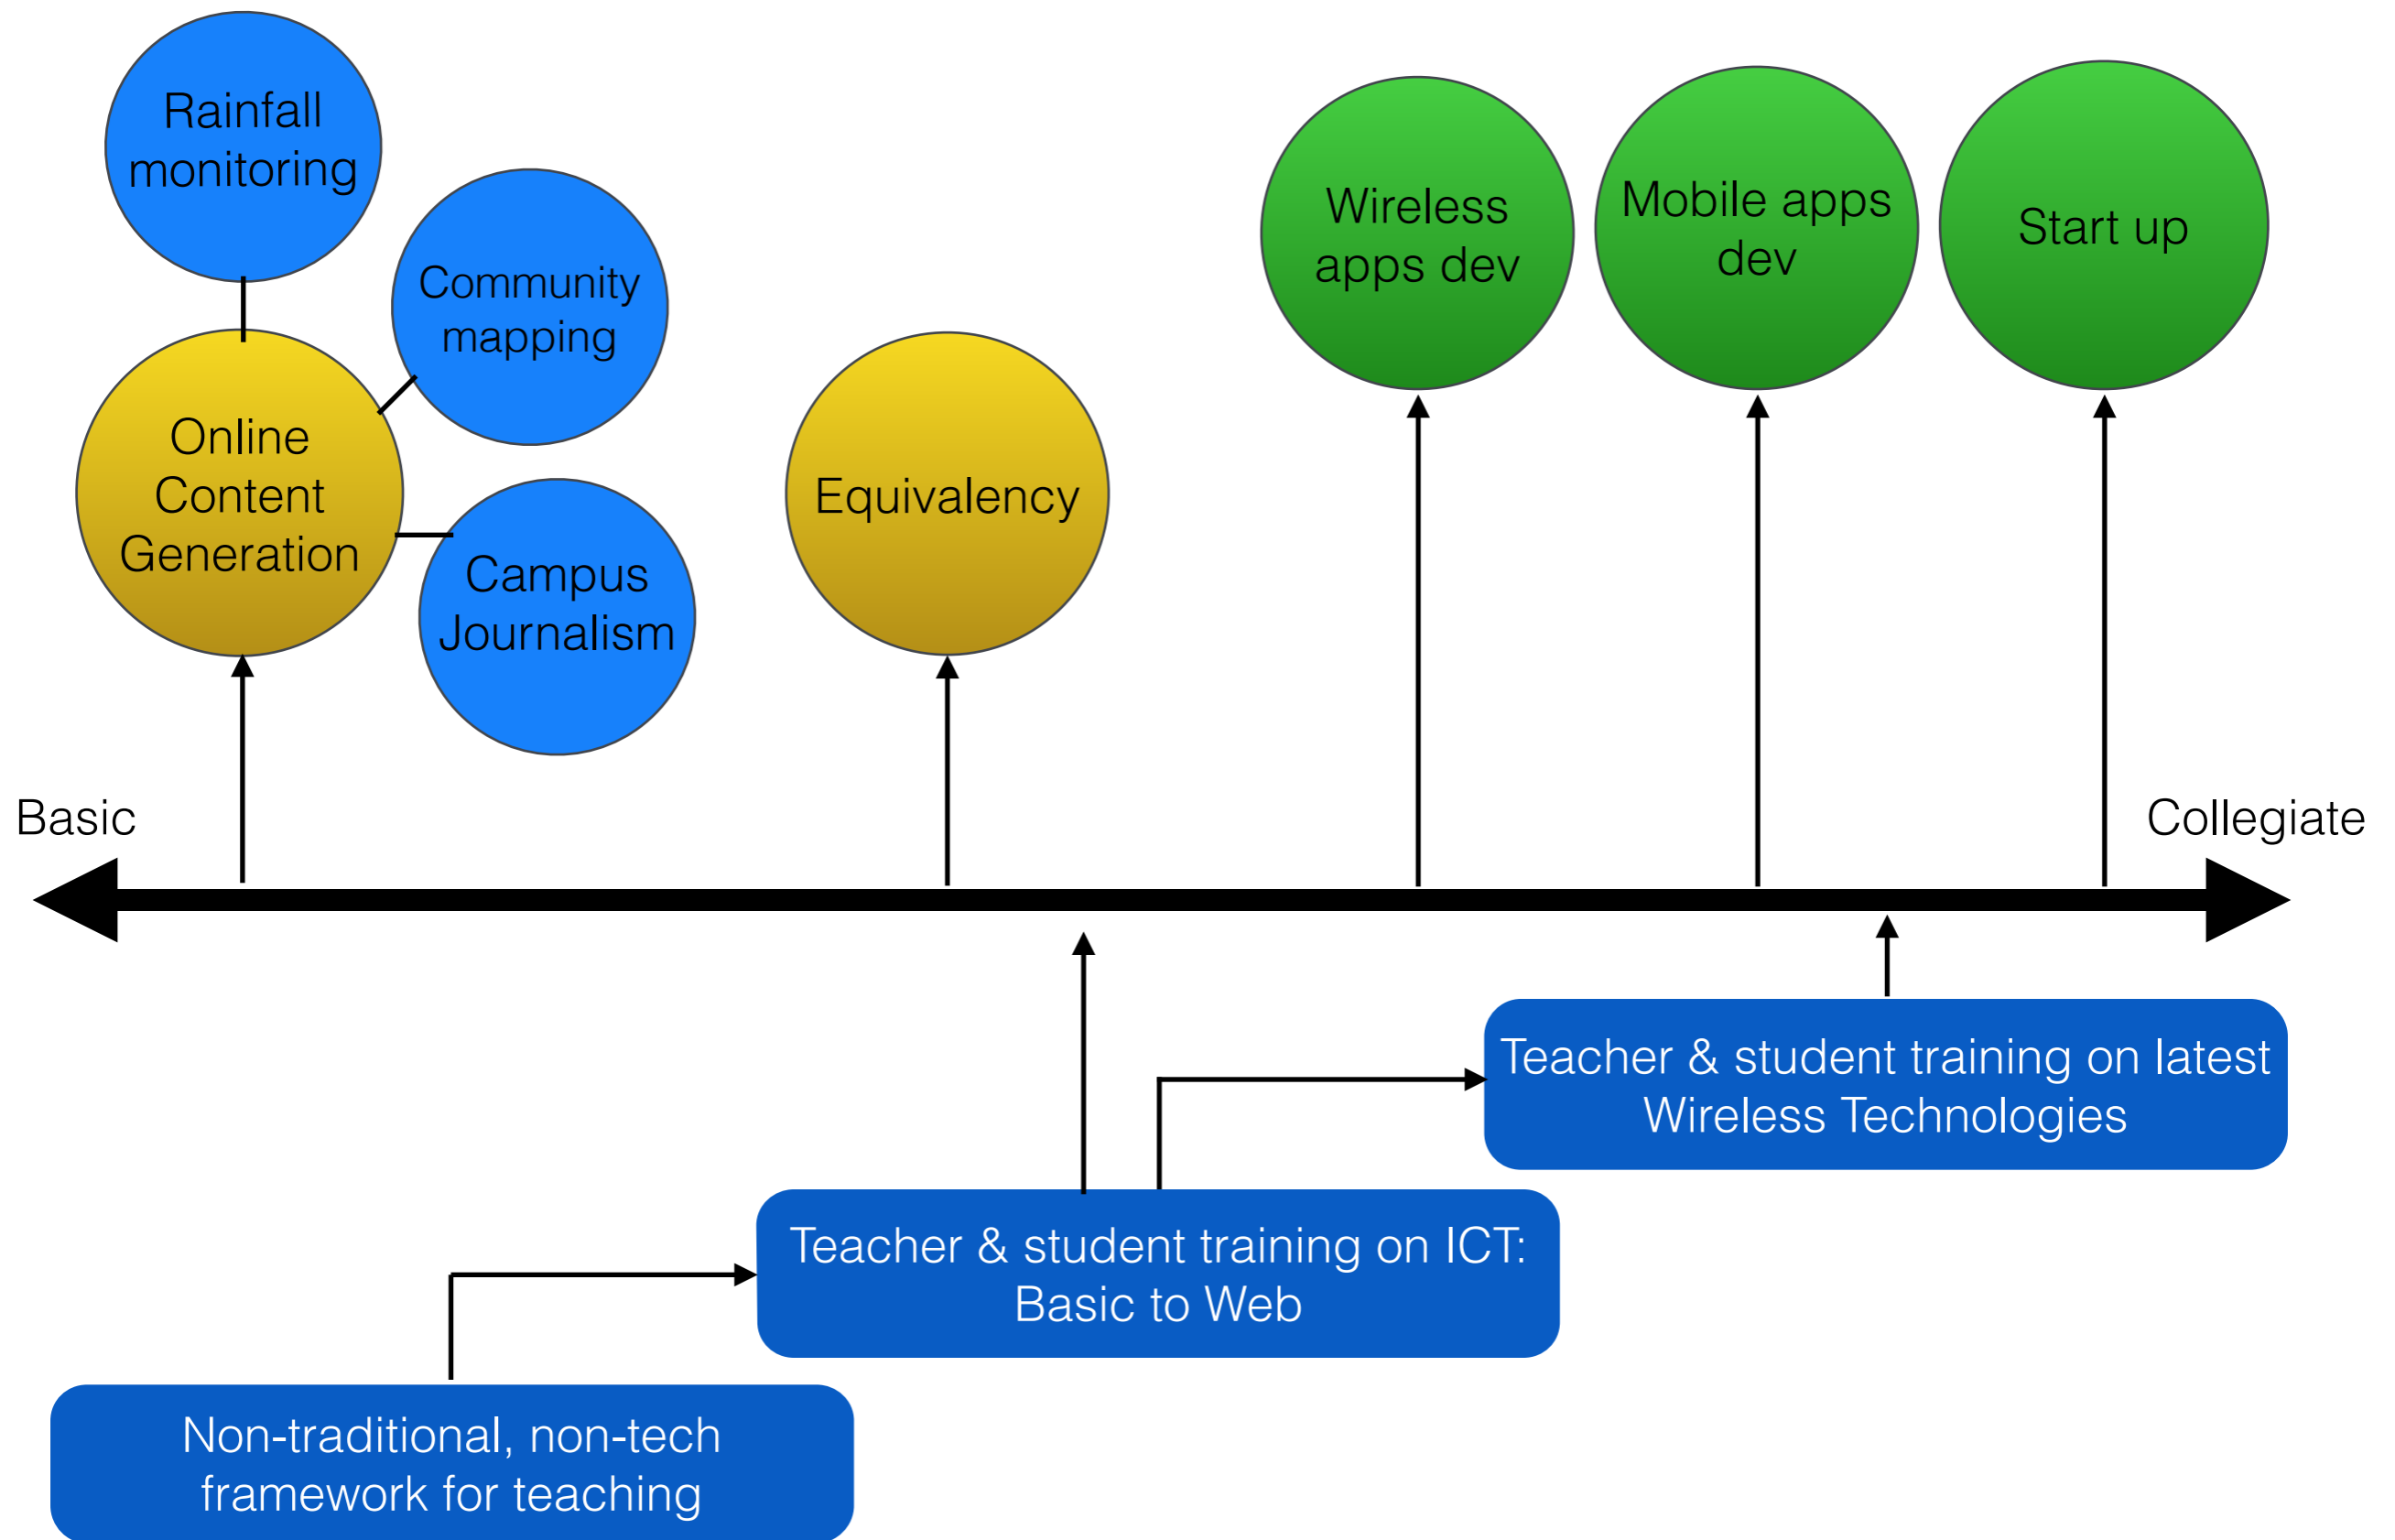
Rainfall monitoring

Community mapping

Online Content Generation

Campus Journalism

Equivalency

Wireless apps dev

Mobile apps dev

Start up

Basic

Collegiate

Teacher & student training on latest Wireless Technologies

Teacher & student training on ICT: Basic to Web

Non-traditional, non-tech framework for teaching